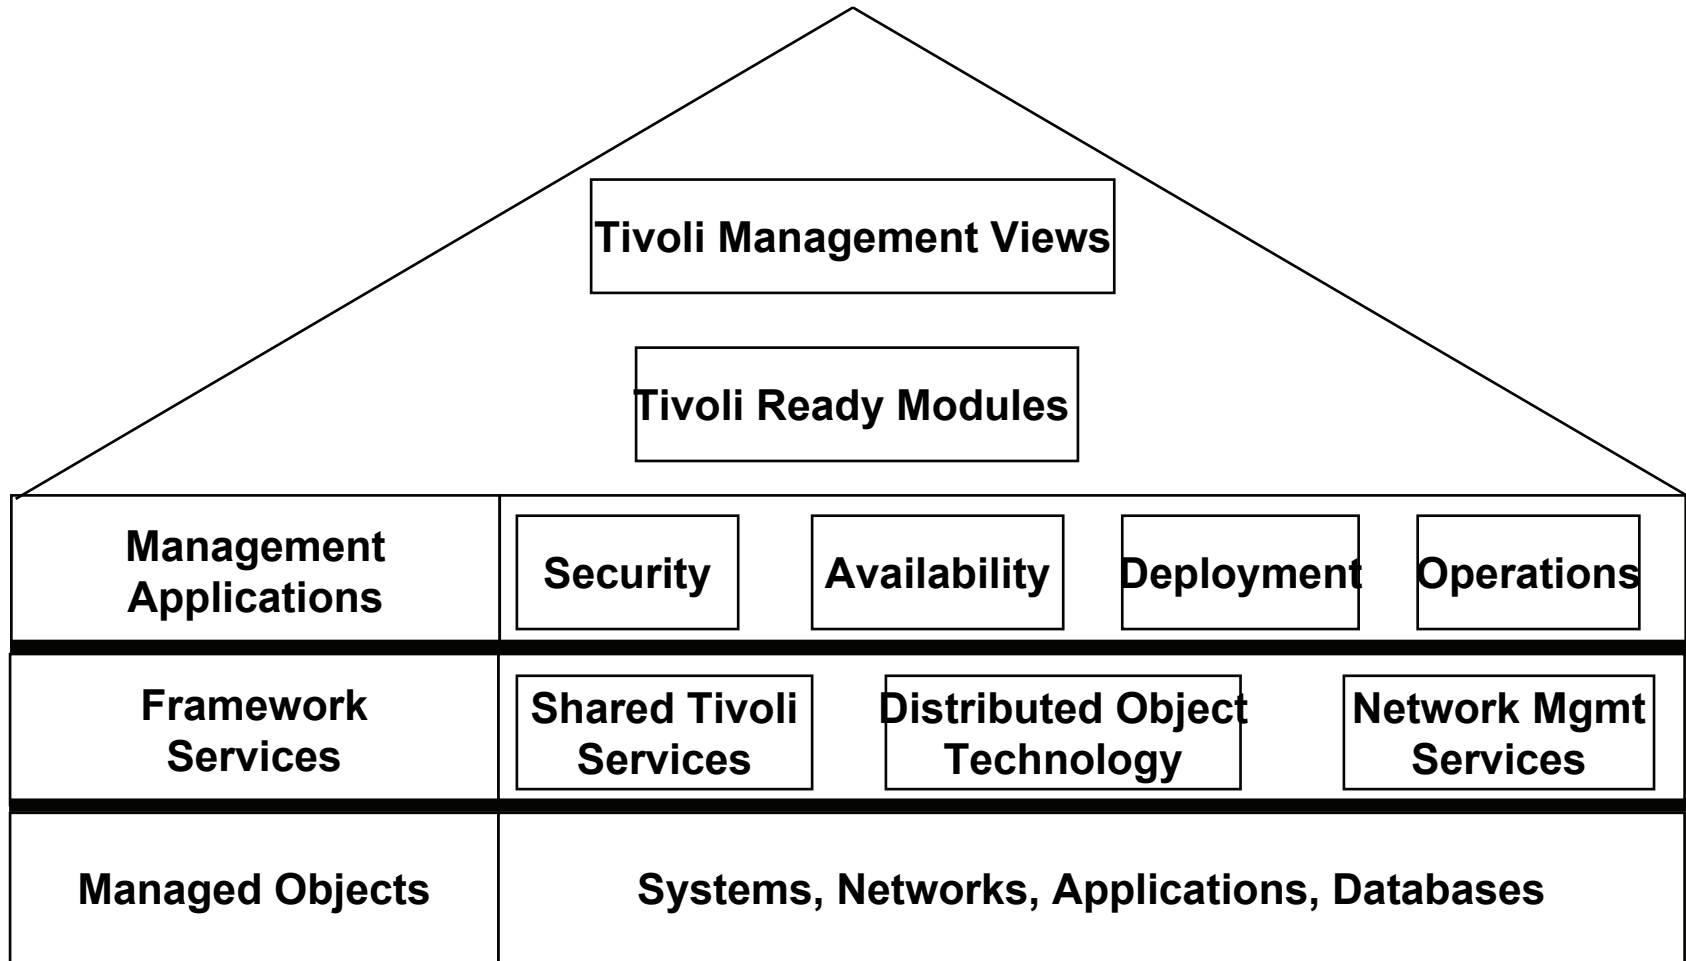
Tivoli Management Views

Tivoli Ready Modules

| Management Applications | Security | Availability | Deployment | Operations |
|---|---|---|---|---|
| Framework Services | Shared Tivoli Services | Distributed Object Technology | Network Mgmt Services | |
| Managed Objects | Systems, Networks, Applications, Databases | | | |